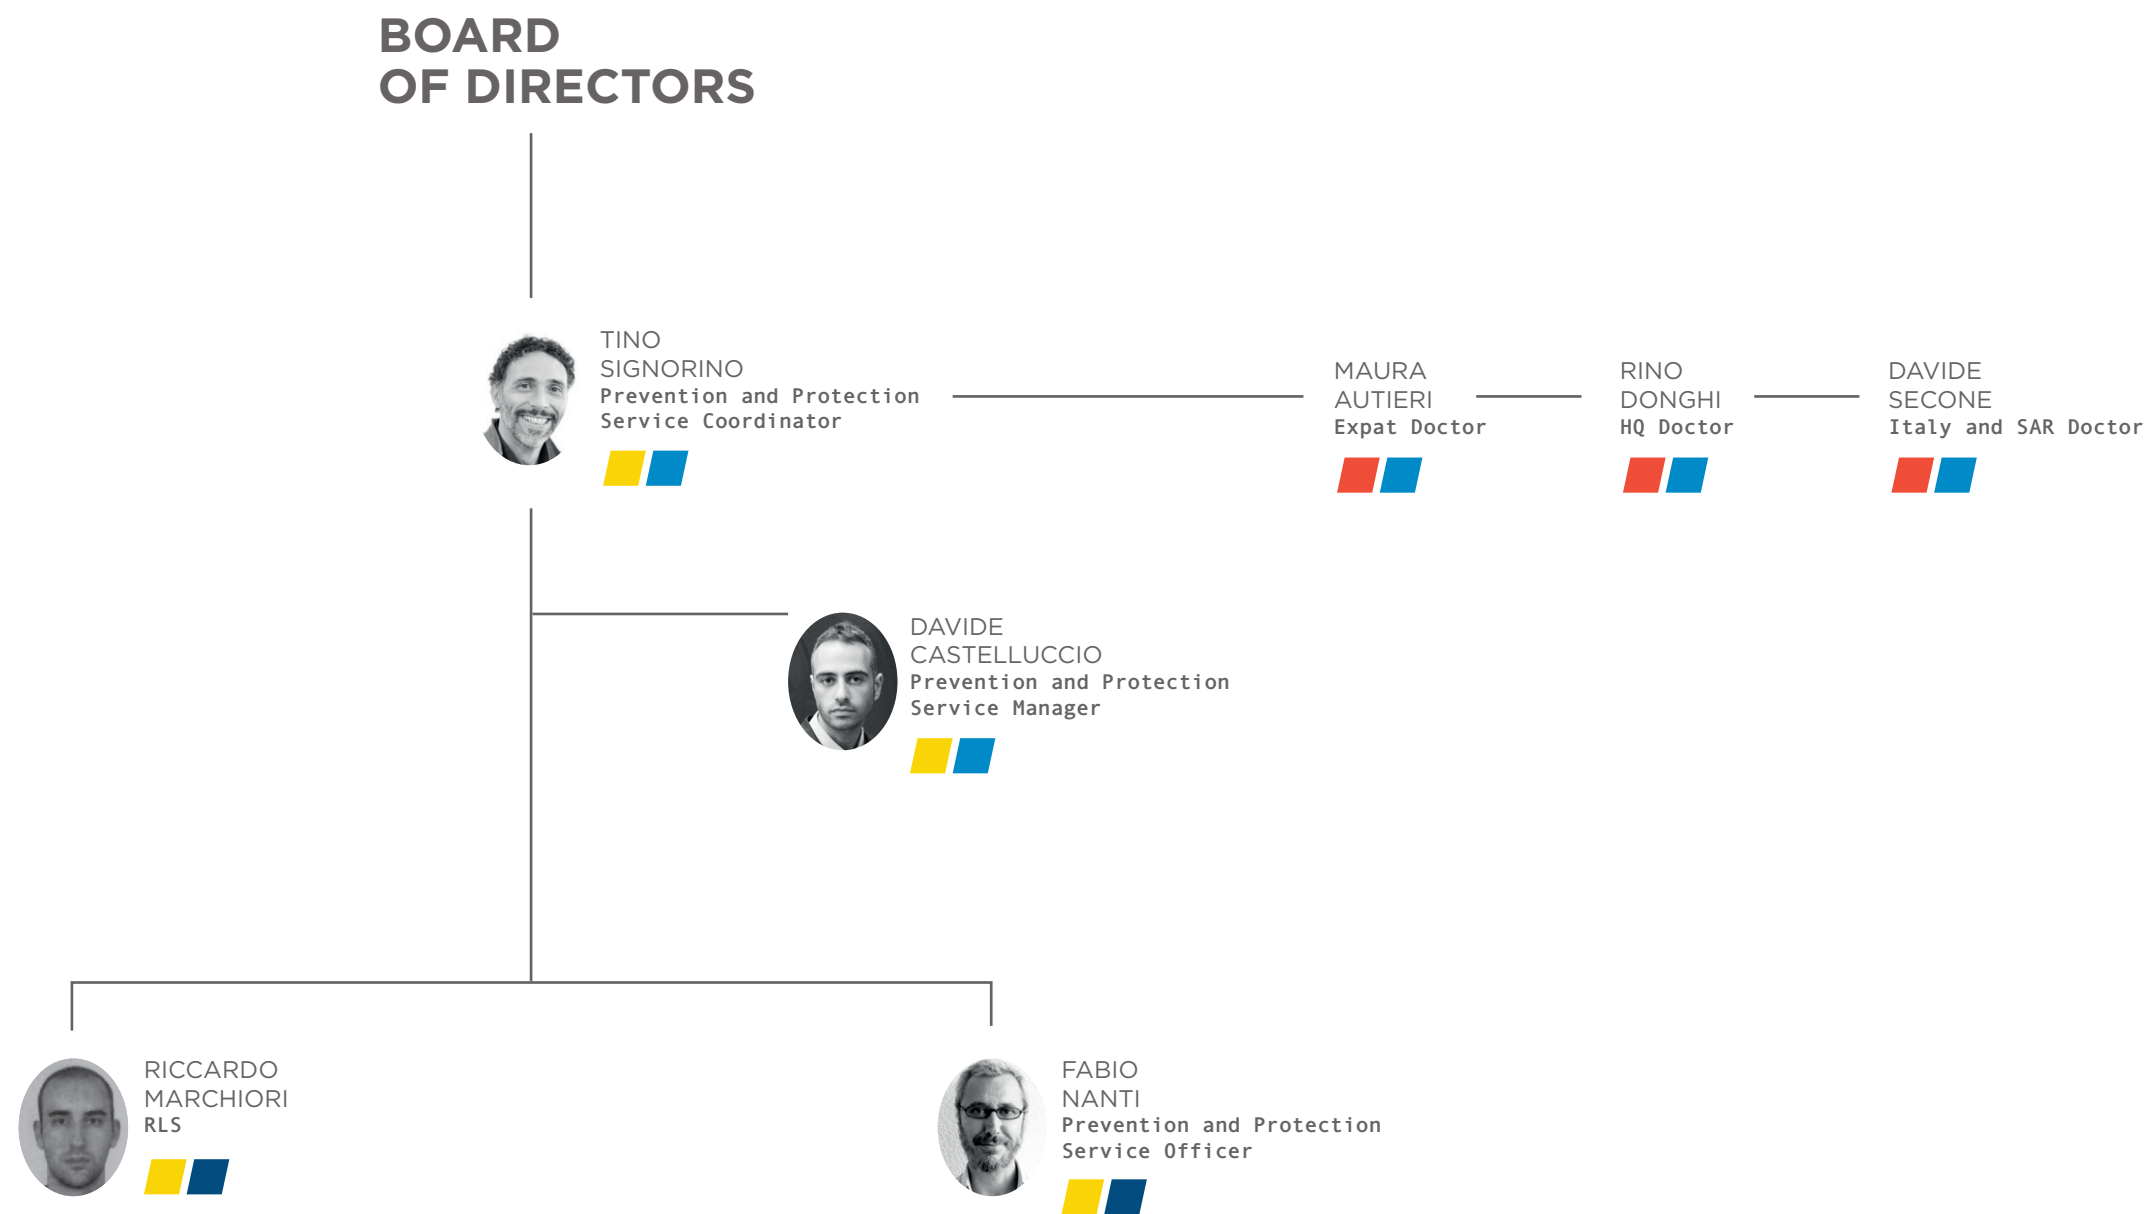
BOARD
OF DIRECTORS

TINO
SIGNORINO
Prevention and Protection Service Coordinator

MAURA
AUTIERI
Expat Doctor

RINO
DONGHI
HQ Doctor

DAVIDE
SECONE
Italy and SAR Doctor

DAVIDE
CASTELLUCCIO
Prevention and Protection Service Manager

RICCARDO
MARCHIORI
RLS

FABIO
NANTI
Prevention and Protection Service Officer